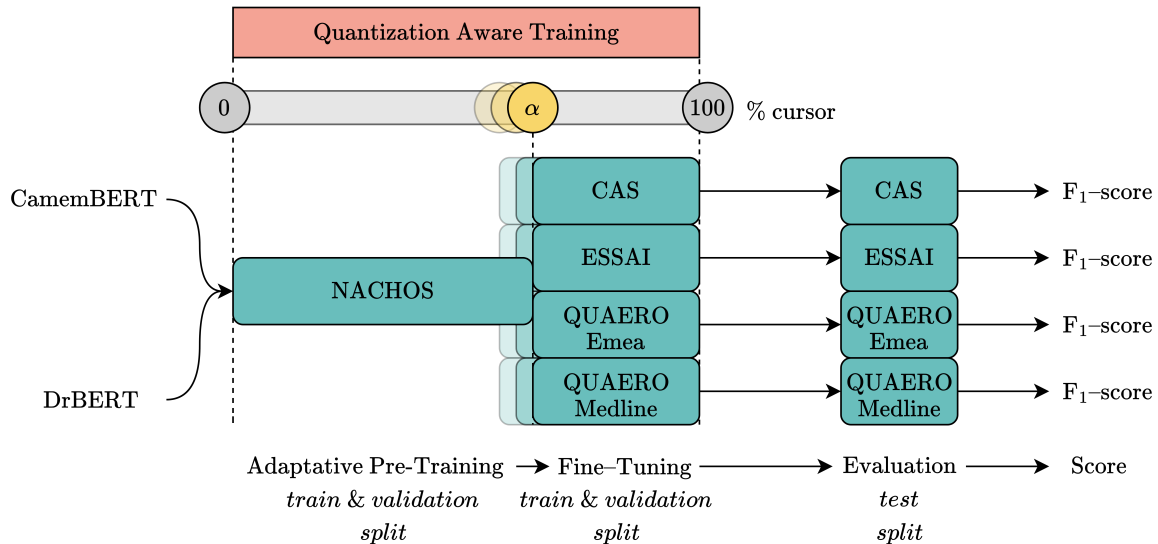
Quantization Aware Training

0

$\alpha$

100

% cursor

CamemBERT

DrBERT

NACHOS

CAS

ESSAI

QUAERO
Emea

QUAERO
Medline

CAS

ESSAI

QUAERO
Emea

QUAERO
Medline

$F_1$–score

$F_1$–score

$F_1$–score

$F_1$–score

Adaptative Pre-Training
*train & validation split*

Fine–Tuning
*train & validation split*

Evaluation
*test split*

Score